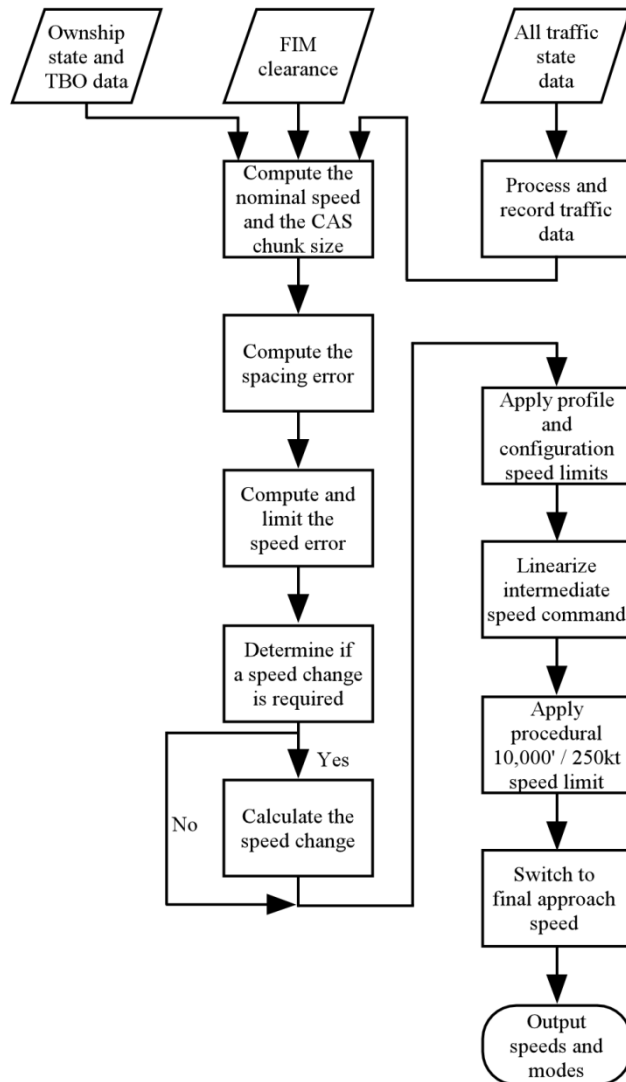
Ownship state and TBO data

FIM clearance

All traffic state data

Compute the nominal speed and the CAS chunk size

Process and record traffic data

Compute the spacing error

Compute and limit the speed error

Determine if a speed change is required

Yes

No

Calculate the speed change

Apply profile and configuration speed limits

Linearize intermediate speed command

Apply procedural 10,000' / 250kt speed limit

Switch to final approach speed

Output speeds and modes